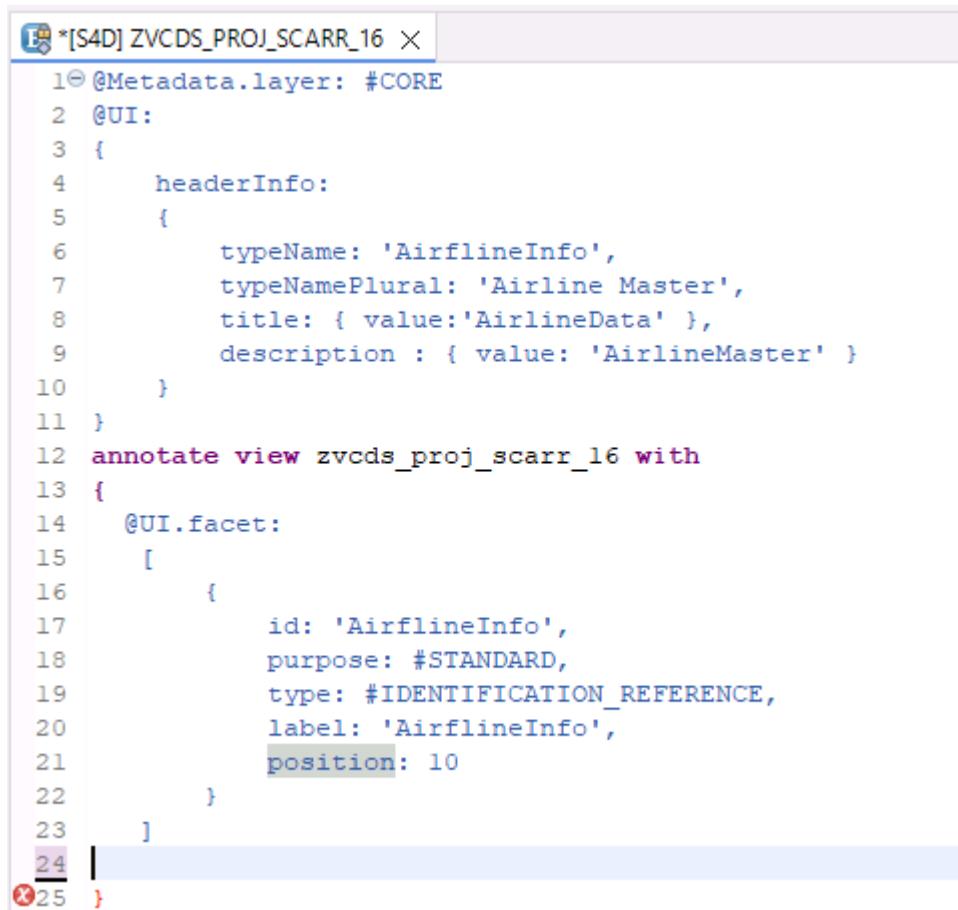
*[S4D] ZVCDS_PROJ_SCARR_16

1 @Metadata.layer: #CORE
2 @UI:
3 {
4     headerInfo:
5     {
6         typeName: 'AirflineInfo',
7         typeNamePlural: 'Airline Master',
8         title: { value:'AirlineData' },
9         description : { value: 'AirlineMaster' }
10     }
11 }
12 annotate view zvcds_proj_scarr_16 with
13 {
14   @UI.facet:
15    [
16        {
17            id: 'AirflineInfo',
18            purpose: #STANDARD,
19            type: #IDENTIFICATION_REFERENCE,
20            label: 'AirflineInfo',
21            position: 10
22        }
23    ]
24 
25 }